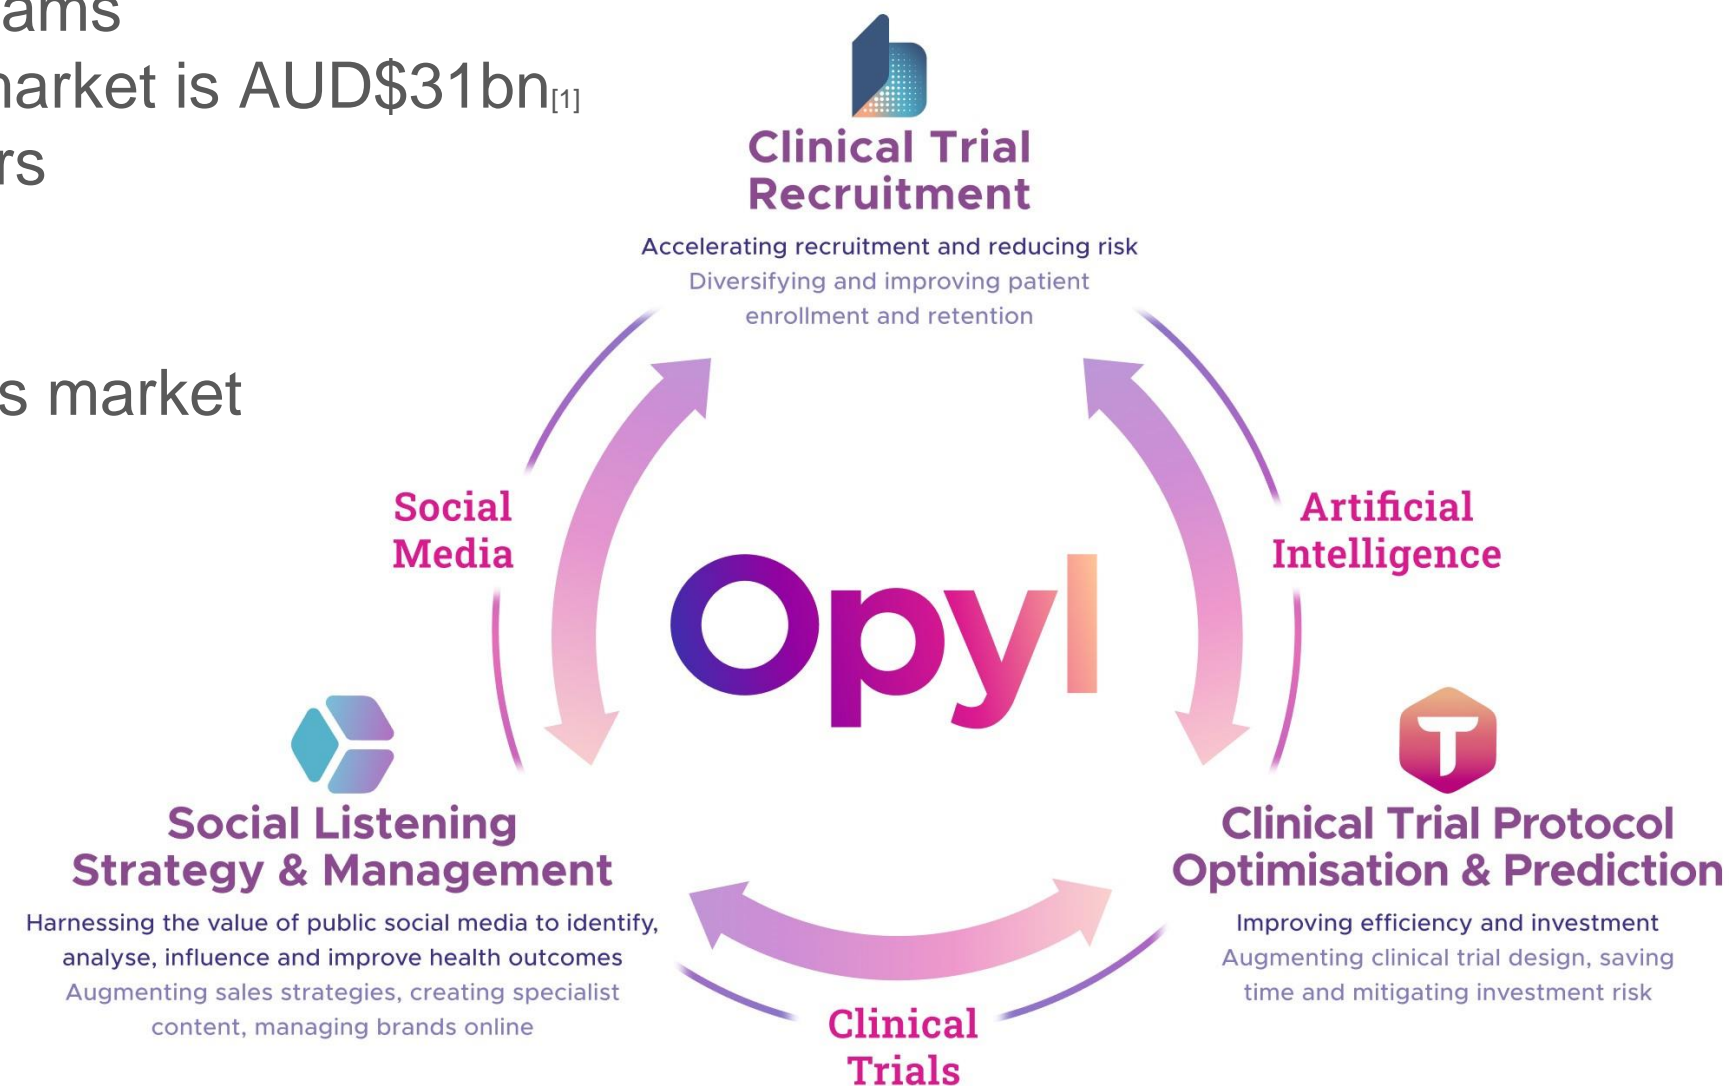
ams
arket is AUD$31bn[1]
rs

s market

Clinical Trial Recruitment

Accelerating recruitment and reducing risk

Diversifying and improving patient enrollment and retention

Social Media

Artificial Intelligence

Opyl

Social Listening Strategy & Management

Harnessing the value of public social media to identify, analyse, influence and improve health outcomes

Augmenting sales strategies, creating specialist content, managing brands online

Clinical Trial Protocol Optimisation & Prediction

Improving efficiency and investment

Augmenting clinical trial design, saving time and mitigating investment risk

Clinical Trials